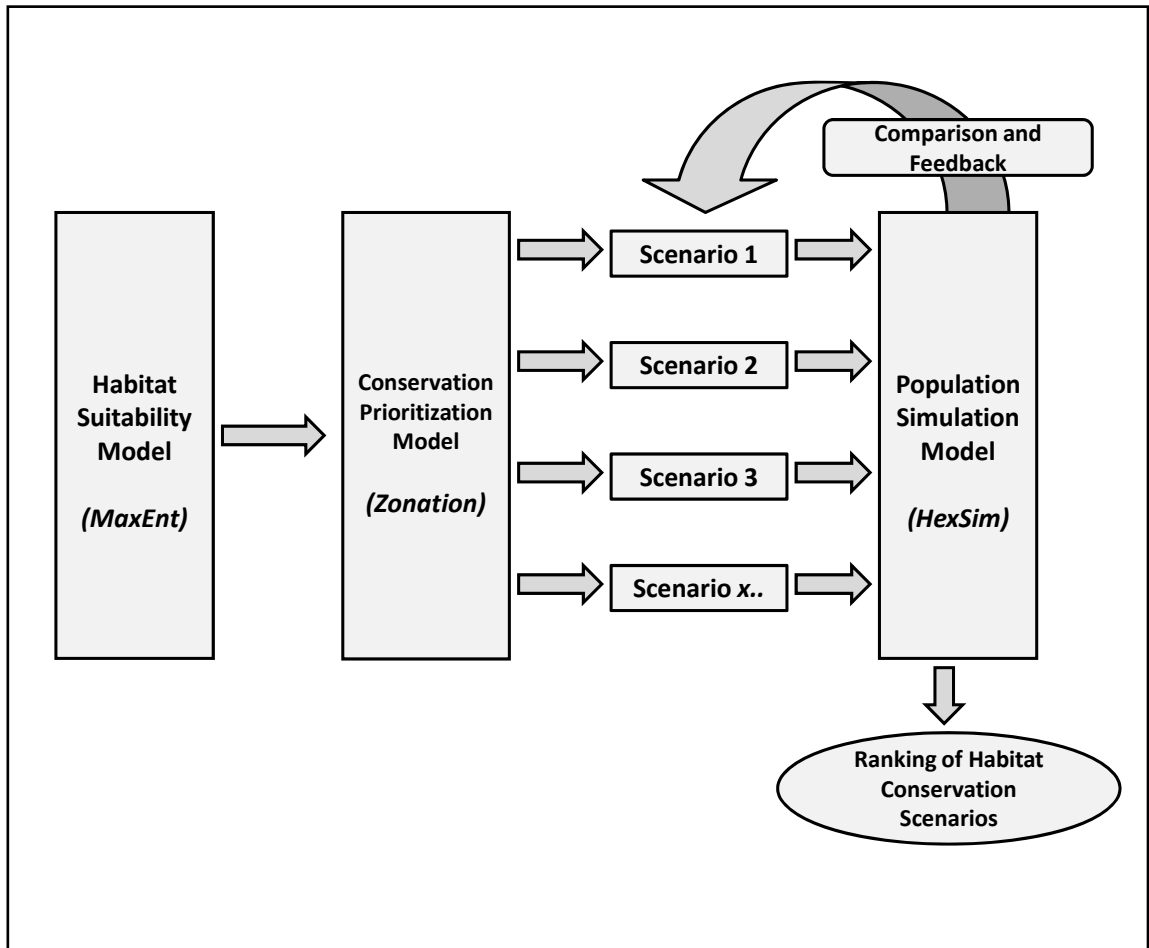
Comparison and Feedback

Habitat Suitability Model

(MaxEnt)

Conservation Prioritization Model

(Zonation)

Scenario 1

Scenario 2

Scenario 3

Scenario x..

Population Simulation Model

(HexSim)

Ranking of Habitat Conservation Scenarios